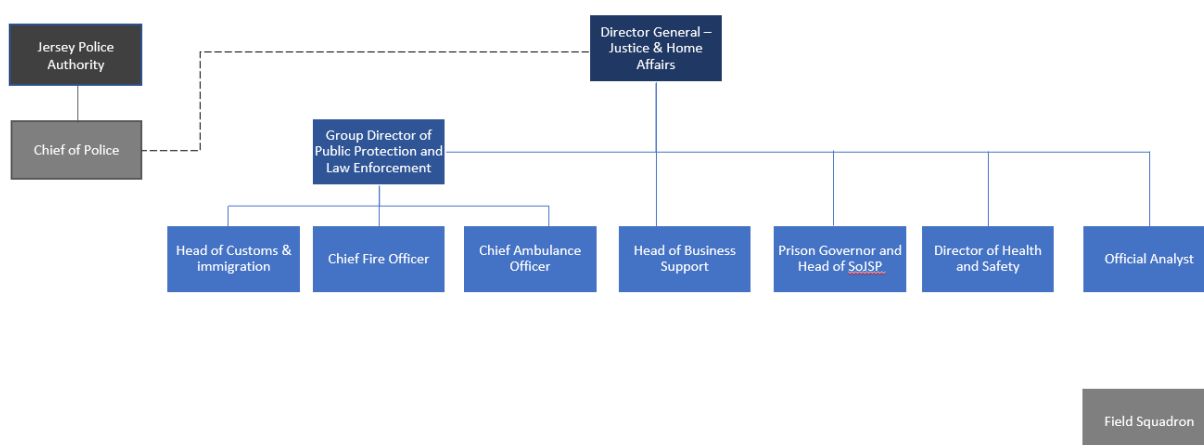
Jersey Police Authority

Chief of Police

Director General – Justice & Home Affairs

Group Director of Public Protection and Law Enforcement

Head of Customs & immigration

Chief Fire Officer

Chief Ambulance Officer

Head of Business Support

Prison Governor and Head of SoJSP

Director of Health and Safety

Official Analyst

Field Squadron